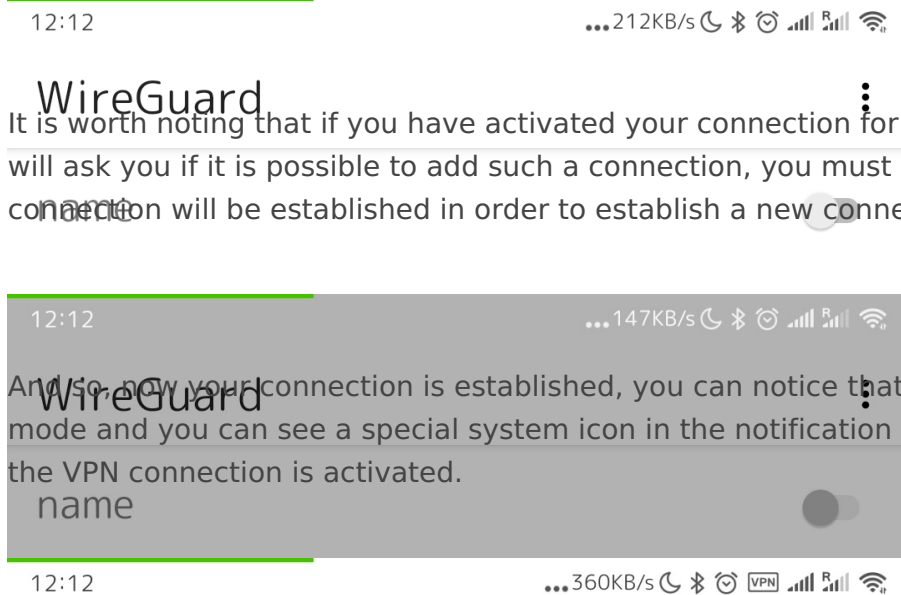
12:12 ...212KB/s

WireGuard

It is worth noting that if you have activated your connection for will ask you if it is possible to add such a connection, you must connection will be established in order to establish a new conne

name

12:12 ...147KB/s

WireGuard

And so, now your connection is established, you can notice that mode and you can see a special system icon in the notification the VPN connection is activated.

name

12:12 ...360KB/s VPN